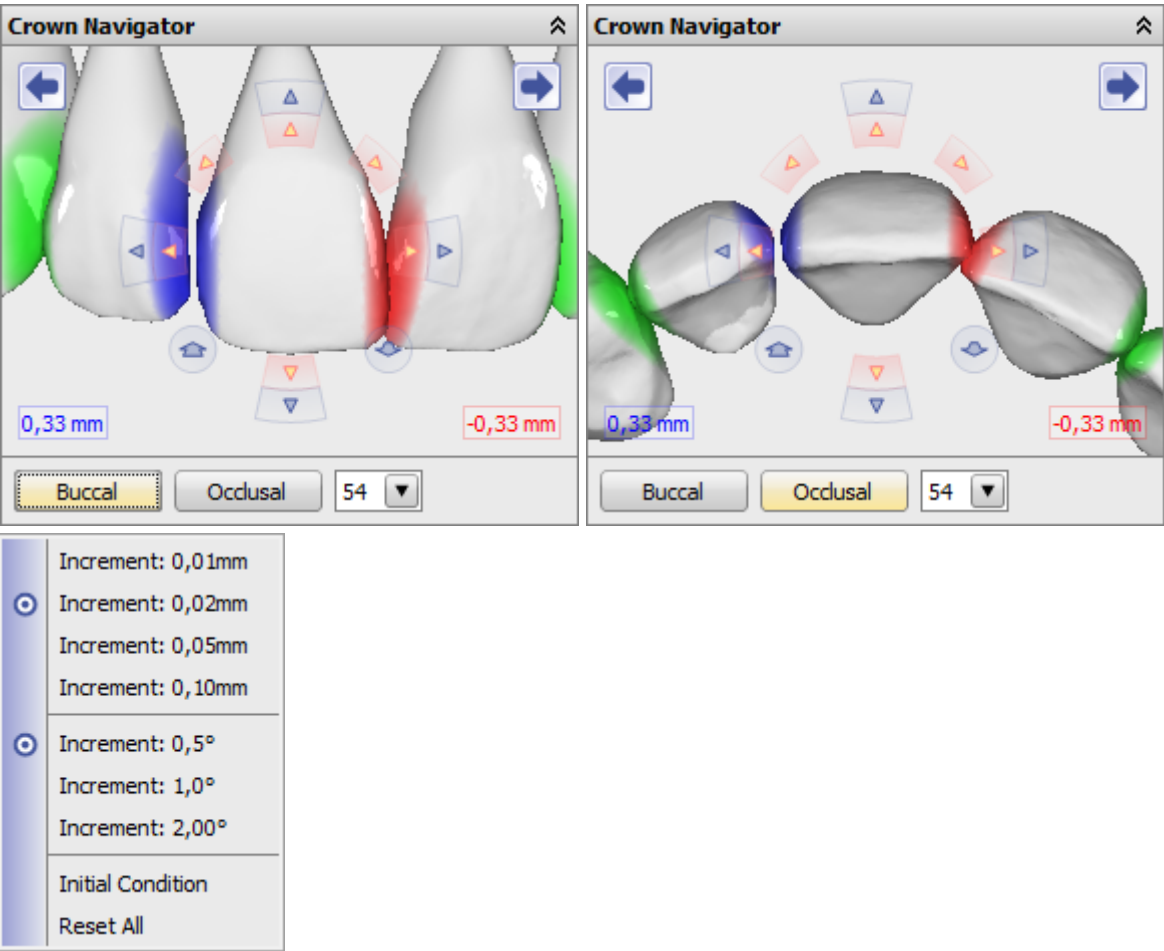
Crown Navigator

0,33 mm

-0,33 mm

Buccal

Occlusal

54

Crown Navigator

0,33 mm

-0,33 mm

Buccal

Occlusal

54

Increment: 0,01mm
Increment: 0,02mm
Increment: 0,05mm
Increment: 0,10mm

Increment: 0,5°
Increment: 1,0°
Increment: 2,00°

Initial Condition
Reset All